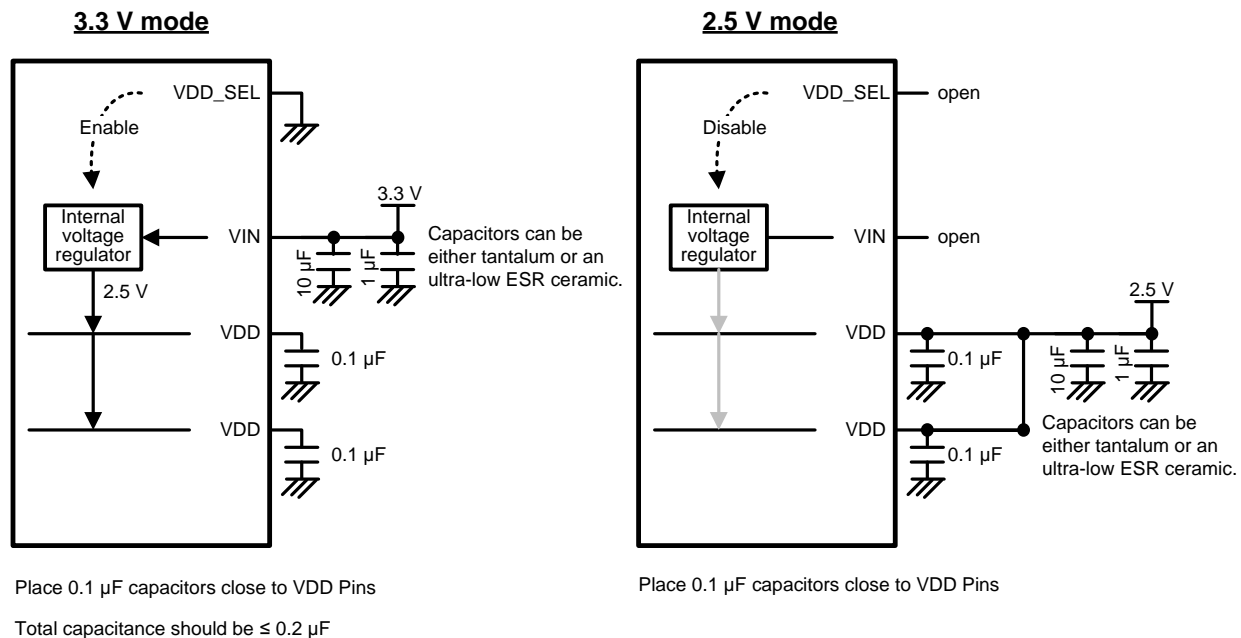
3.3 V mode

VDD_SEL

Enable

Internal voltage regulator

VIN

3.3 V

10 µF

1 µF

Capacitors can be either tantalum or an ultra-low ESR ceramic.

2.5 V

VDD

0.1 µF

VDD

0.1 µF

Place 0.1 µF capacitors close to VDD Pins

Total capacitance should be ≤ 0.2 µF

2.5 V mode

VDD_SEL

open

Disable

Internal voltage regulator

VIN

open

2.5 V

VDD

0.1 µF

10 µF

1 µF

VDD

0.1 µF

Capacitors can be either tantalum or an ultra-low ESR ceramic.

Place 0.1 µF capacitors close to VDD Pins